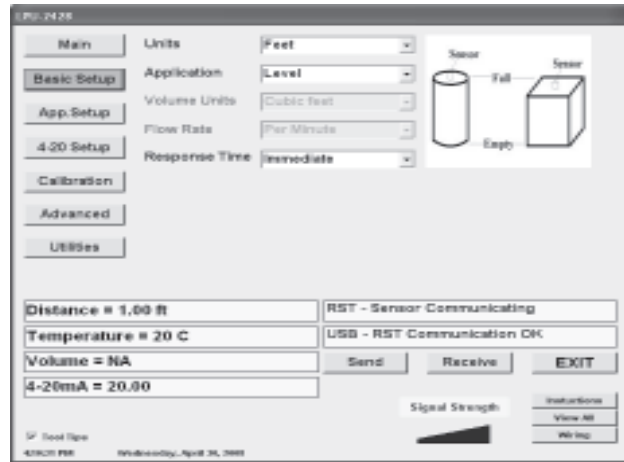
CPU-2428

Main
Basic Setup
App.Setup
4-20 Setup
Calibration
Advanced
Utilities

Units Feet
Application Level
Volume Units Cubic feet
Flow Rate Per Minute
Response Time Immediate

Sensor
Sensor
Full
Empty

Distance = 1.00 ft
Temperature = 20 C
Volume = NA
4-20mA = 20.00

RST - Sensor Communicating
USB - RST Communication OK

Send
Receive
EXIT

Signal Strength

Instructions
View All
Wiring

Tool Tips
4:26:31 PM
Wednesday, April 30, 2003